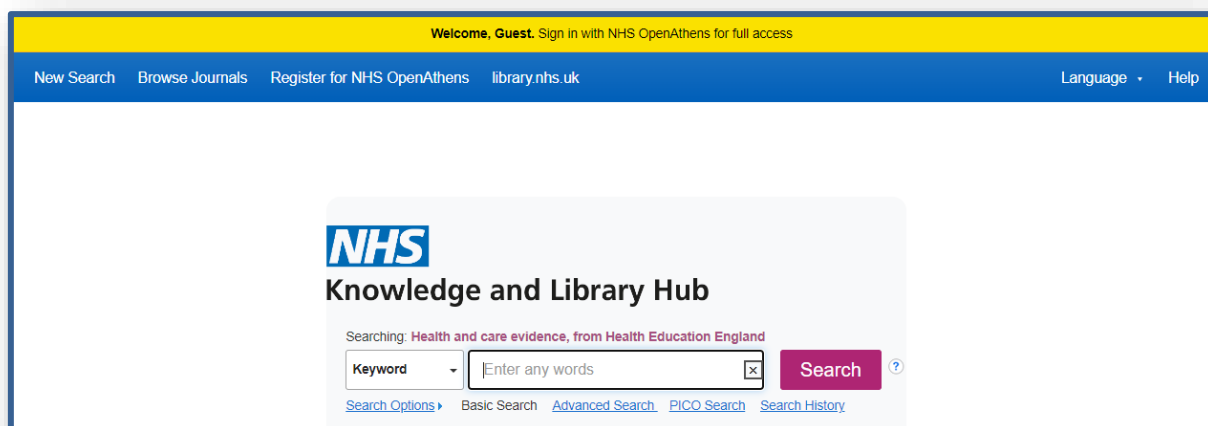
**Welcome, Guest.** Sign in with NHS OpenAthens for full access

New Search Browse Journals Register for NHS OpenAthens library.nhs.uk Language Help

NHS
Knowledge and Library Hub

Searching: Health and care evidence, from Health Education England

Keyword
Enter any words
Search
?

Search Options Basic Search Advanced Search PICO Search Search History